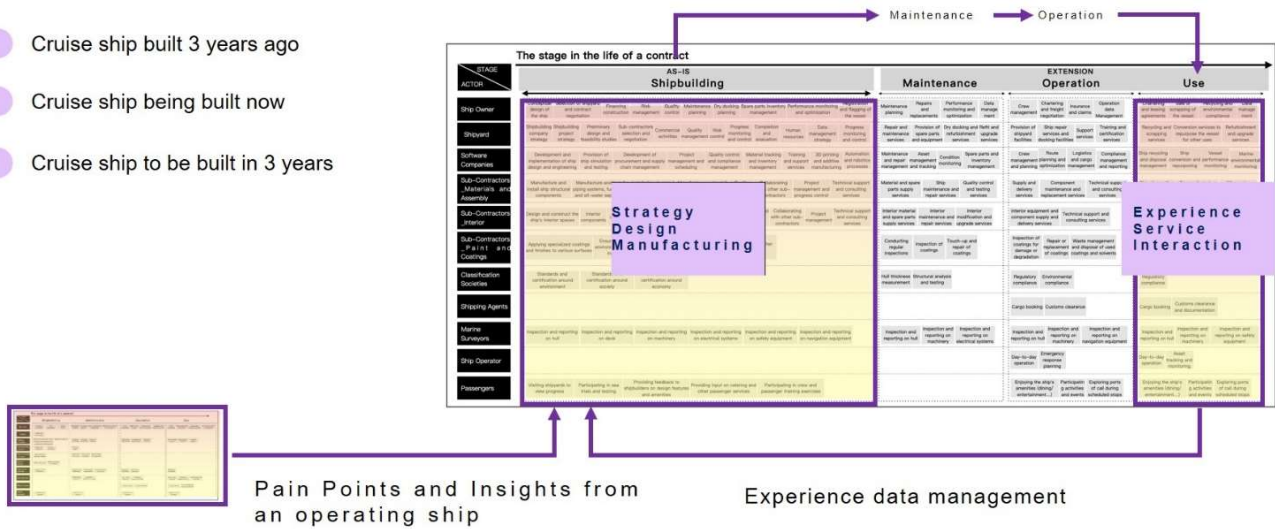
Cruise ship built 3 years ago

Cruise ship being built now

Cruise ship to be built in 3 years

Maintenance → Operation

The stage in the life of a contract

| STAGE / ACTOR | AS-IS Shipbuilding | Maintenance | EXTENSION Operation | Use |
|---|---|---|---|---|
| Ship Owner | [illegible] | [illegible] | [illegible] | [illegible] |
| Shipyard | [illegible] | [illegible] | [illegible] | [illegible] |
| Software Companies | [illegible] | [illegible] | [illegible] | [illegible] |
| Sub-Contractors _Materials and Assembly | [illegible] | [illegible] | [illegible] | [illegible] |
| Sub-Contractors _Interior | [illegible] | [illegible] | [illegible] | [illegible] |
| Sub-Contractors _Paint and Coatings | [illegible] | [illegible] | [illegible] | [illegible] |
| Classification Societies | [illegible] | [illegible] | Regulatory compliance Environmental compliance | Regulatory compliance |
| Shipping Agents | | | Cargo booking Customs clearance | Cargo booking Customs clearance and documentation |
| Marine Surveyors | Inspection and reporting on hull | Inspection and reporting on hull | Inspection and reporting on hull | Inspection and reporting on hull |
| Ship Operator | | | Day-to-day operation Emergency response planning | Day-to-day operation |
| Passengers | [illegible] | | Enjoying the ship's amenities | Enjoying the ship's amenities |

Strategy
Design
Manufacturing

Experience
Service
Interaction

Pain Points and Insights from an operating ship

Experience data management